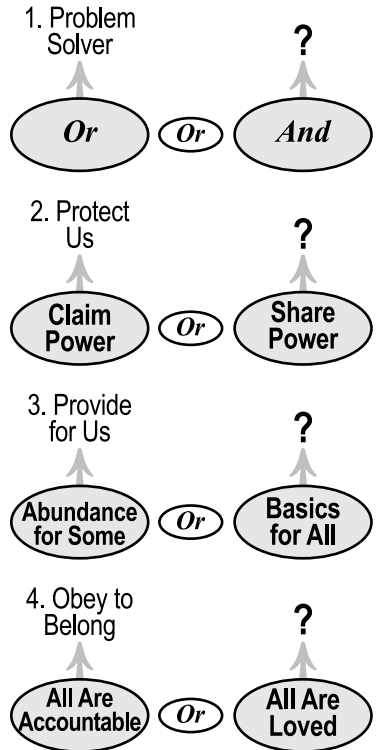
1. Problem Solver

?

Or

Or

And

2. Protect Us

?

Claim Power

Or

Share Power

3. Provide for Us

?

Abundance for Some

Or

Basics for All

4. Obey to Belong

?

All Are Accountable

Or

All Are Loved